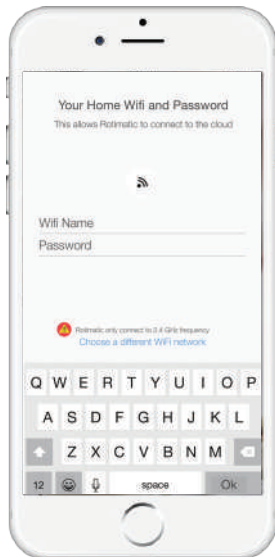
Your Home Wifi and Password

This allows Rotimatic to connect to the cloud

Wifi Name

Password

Rotimatic only connect to 2.4 GHz frequency

Choose a different WiFi network

Q W E R T Y U I O P

A S D F G H J K L

Z X C V B N M

12

space

Ok